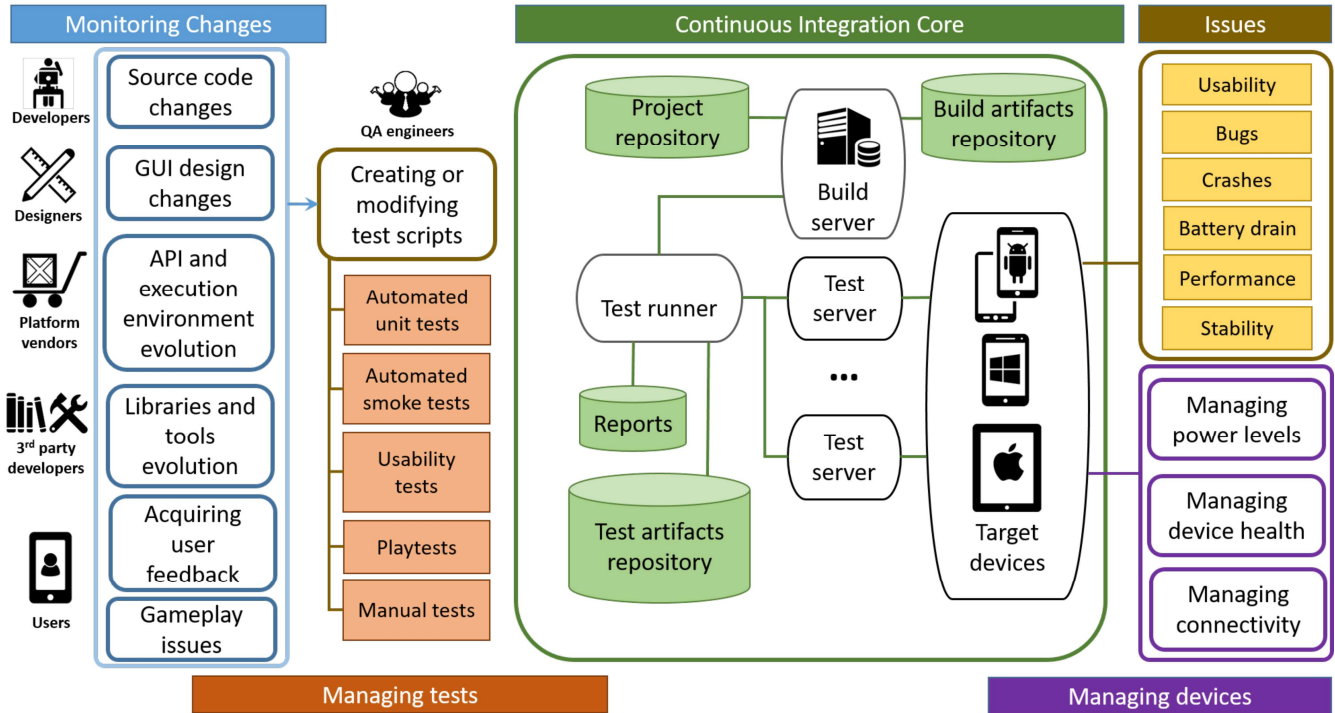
Monitoring Changes

Developers

Designers

Platform vendors

3$^{rd}$ party developers

Users

Source code changes

GUI design changes

API and execution environment evolution

Libraries and tools evolution

Acquiring user feedback

Gameplay issues

QA engineers

Creating or modifying test scripts

Automated unit tests

Automated smoke tests

Usability tests

Playtests

Manual tests

Managing tests

Continuous Integration Core

Project repository

Build server

Build artifacts repository

Test runner

Test server

...

Test server

Reports

Test artifacts repository

Target devices

Issues

Usability

Bugs

Crashes

Battery drain

Performance

Stability

Managing power levels

Managing device health

Managing connectivity

Managing devices